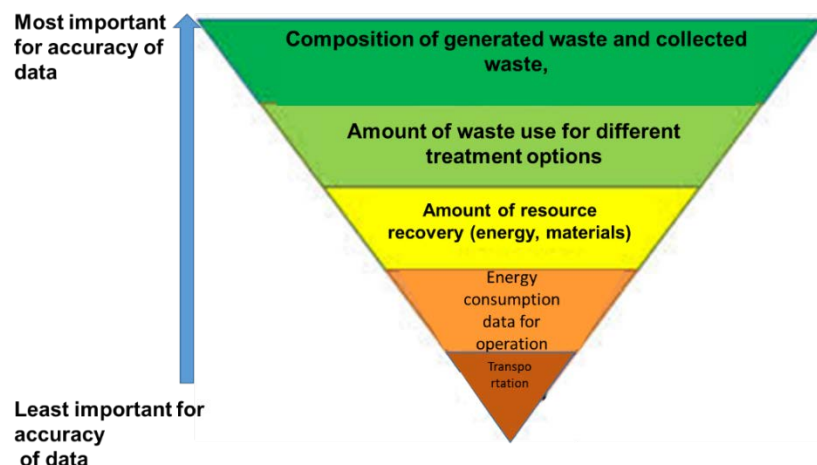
Most important for accuracy of data

Composition of generated waste and collected waste,

Amount of waste use for different treatment options

Amount of resource recovery (energy, materials)

Energy consumption data for operation

Transpo rtation

Least important for accuracy of data